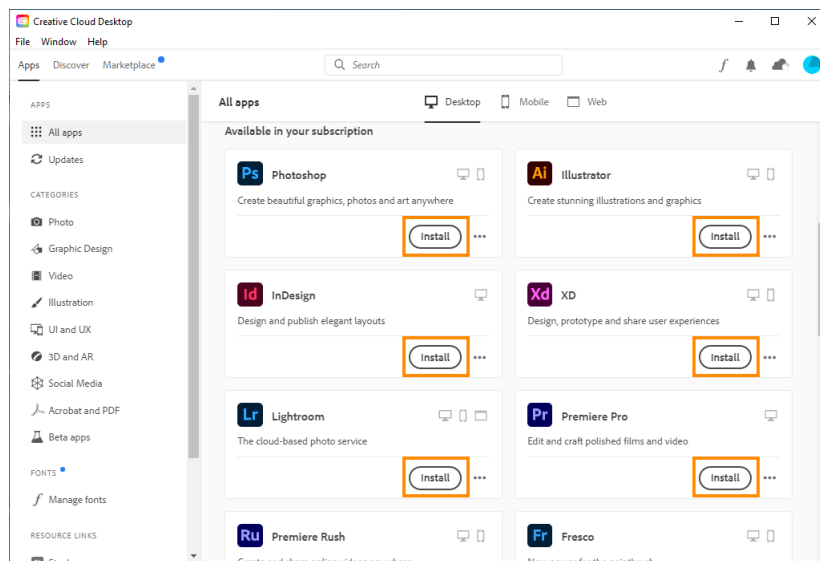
Creative Cloud Desktop

File Window Help

Apps Discover Marketplace

Search

APPS

All apps

Updates

CATEGORIES

Photo

Graphic Design

Video

Illustration

UI and UX

3D and AR

Social Media

Acrobat and PDF

Beta apps

FONTS

Manage fonts

RESOURCE LINKS

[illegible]

All apps

Desktop Mobile Web

Available in your subscription

Ps Photoshop

Create beautiful graphics, photos and art anywhere

Install

Ai Illustrator

Create stunning illustrations and graphics

Install

Id InDesign

Design and publish elegant layouts

Install

Xd XD

Design, prototype and share user experiences

Install

Lr Lightroom

The cloud-based photo service

Install

Pr Premiere Pro

Edit and craft polished films and video

Install

Ru Premiere Rush

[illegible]

Fr Fresco

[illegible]